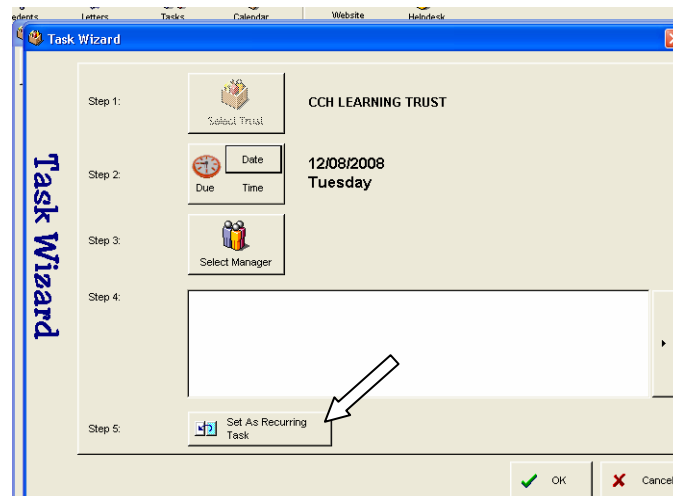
edents Letters Tasks Calendar Website Helpdesk

Task Wizard

Task Wizard

Step 1:
Select Trust
CCH LEARNING TRUST

Step 2:
Date
Due Time
12/08/2008
Tuesday

Step 3:
Select Manager

Step 4:

Step 5:
Set As Recurring Task

OK
Cancel